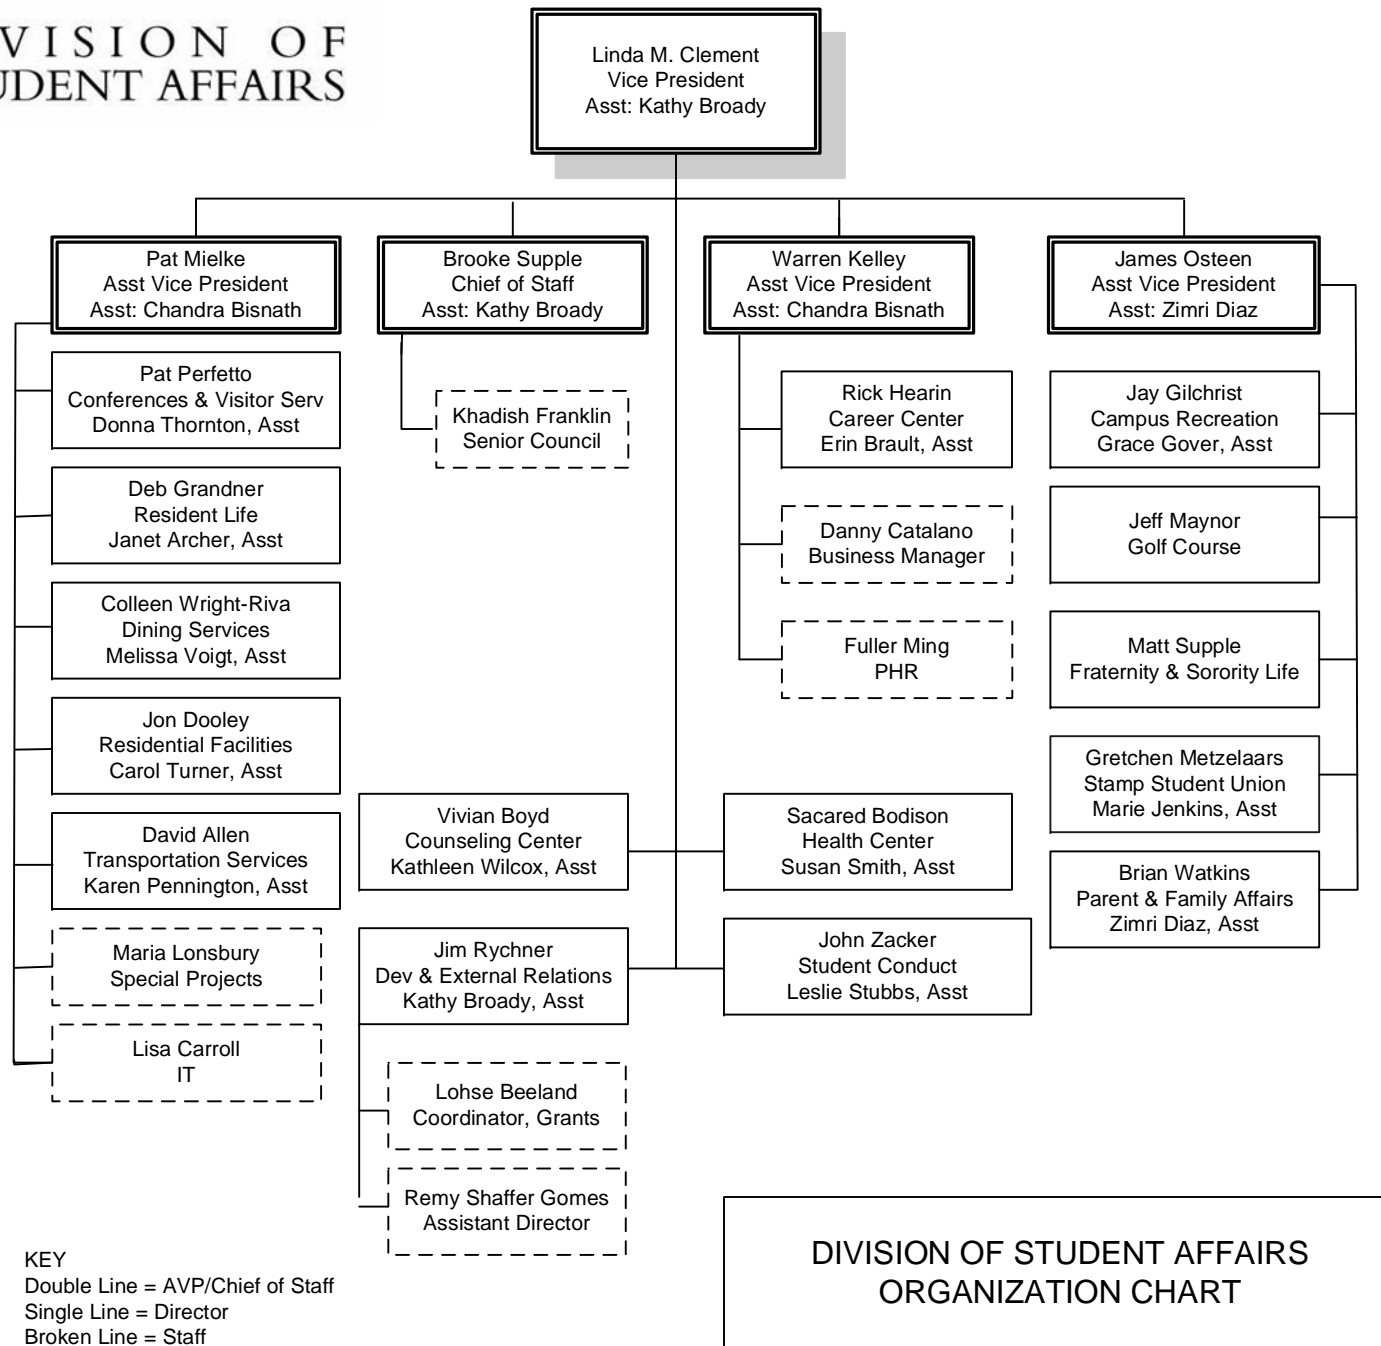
VISION OF
UDENT AFFAIRS

Linda M. Clement
Vice President
Asst: Kathy Broady

Pat Mielke
Asst Vice President
Asst: Chandra Bisnath

Brooke Supple
Chief of Staff
Asst: Kathy Broady

Warren Kelley
Asst Vice President
Asst: Chandra Bisnath

James Osteen
Asst Vice President
Asst: Zimri Diaz

Pat Perfetto
Conferences & Visitor Serv
Donna Thornton, Asst

Deb Grandner
Resident Life
Janet Archer, Asst

Colleen Wright-Riva
Dining Services
Melissa Voigt, Asst

Jon Dooley
Residential Facilities
Carol Turner, Asst

David Allen
Transportation Services
Karen Pennington, Asst

Maria Lonsbury
Special Projects

Lisa Carroll
IT

Khadish Franklin
Senior Council

Rick Hearin
Career Center
Erin Brault, Asst

Danny Catalano
Business Manager

Fuller Ming
PHR

Jay Gilchrist
Campus Recreation
Grace Gover, Asst

Jeff Maynor
Golf Course

Matt Supple
Fraternity & Sorority Life

Gretchen Metzelaars
Stamp Student Union
Marie Jenkins, Asst

Brian Watkins
Parent & Family Affairs
Zimri Diaz, Asst

Vivian Boyd
Counseling Center
Kathleen Wilcox, Asst

Sacared Bodison
Health Center
Susan Smith, Asst

Jim Rychner
Dev & External Relations
Kathy Broady, Asst

John Zacker
Student Conduct
Leslie Stubbs, Asst

Lohse Beeland
Coordinator, Grants

Remy Shaffer Gomes
Assistant Director

KEY
Double Line = AVP/Chief of Staff
Single Line = Director
Broken Line = Staff

DIVISION OF STUDENT AFFAIRS
ORGANIZATION CHART